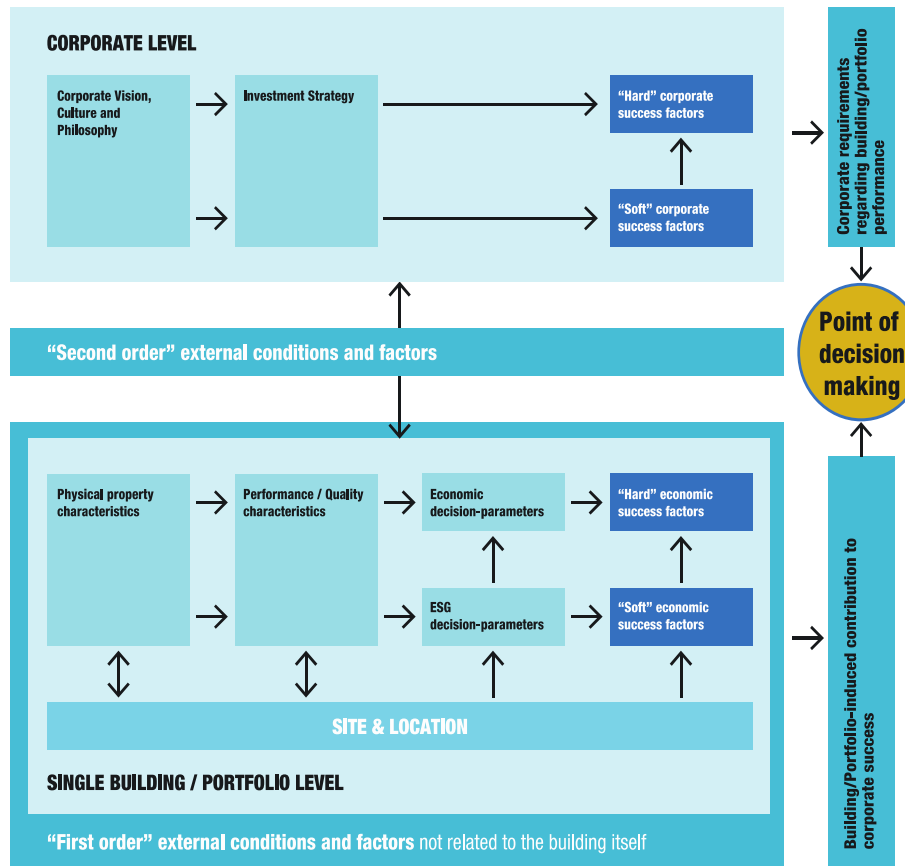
CORPORATE LEVEL

Corporate Vision, Culture and Philosophy

Investment Strategy

“Hard” corporate success factors

“Soft” corporate success factors

Corporate requirements regarding building/portfolio performance

Point of decision making

“Second order” external conditions and factors

Physical property characteristics

Performance / Quality characteristics

Economic decision-parameters

“Hard” economic success factors

ESG decision-parameters

“Soft” economic success factors

SITE & LOCATION

SINGLE BUILDING / PORTFOLIO LEVEL

“First order” external conditions and factors not related to the building itself

Building/Portfolio-induced contribution to corporate success